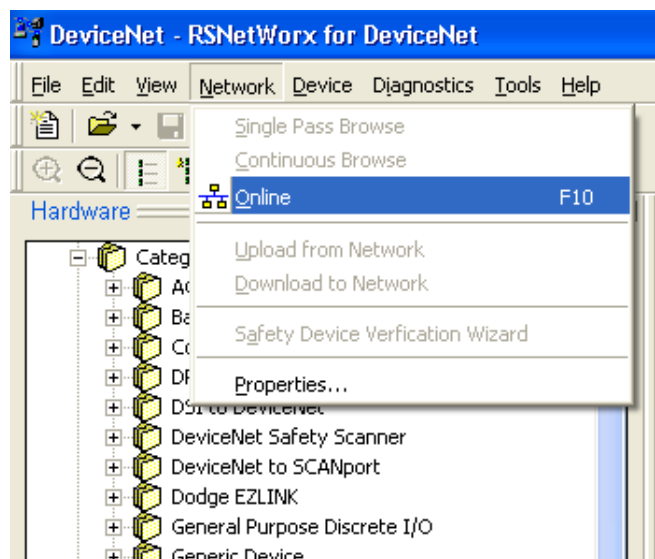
DeviceNet - RSNetWorx for DeviceNet

File Edit View Network Device Diagnostics Tools Help

Hardware

Single Pass Browse
Continuous Browse
Online F10
Upload from Network
Download to Network
Safety Device Verfication Wizard
Properties...

Categ
AC
Ba
Co
DF
DSI to DeviceNet
DeviceNet Safety Scanner
DeviceNet to SCANport
Dodge EZLINK
General Purpose Discrete I/O
Generic Device